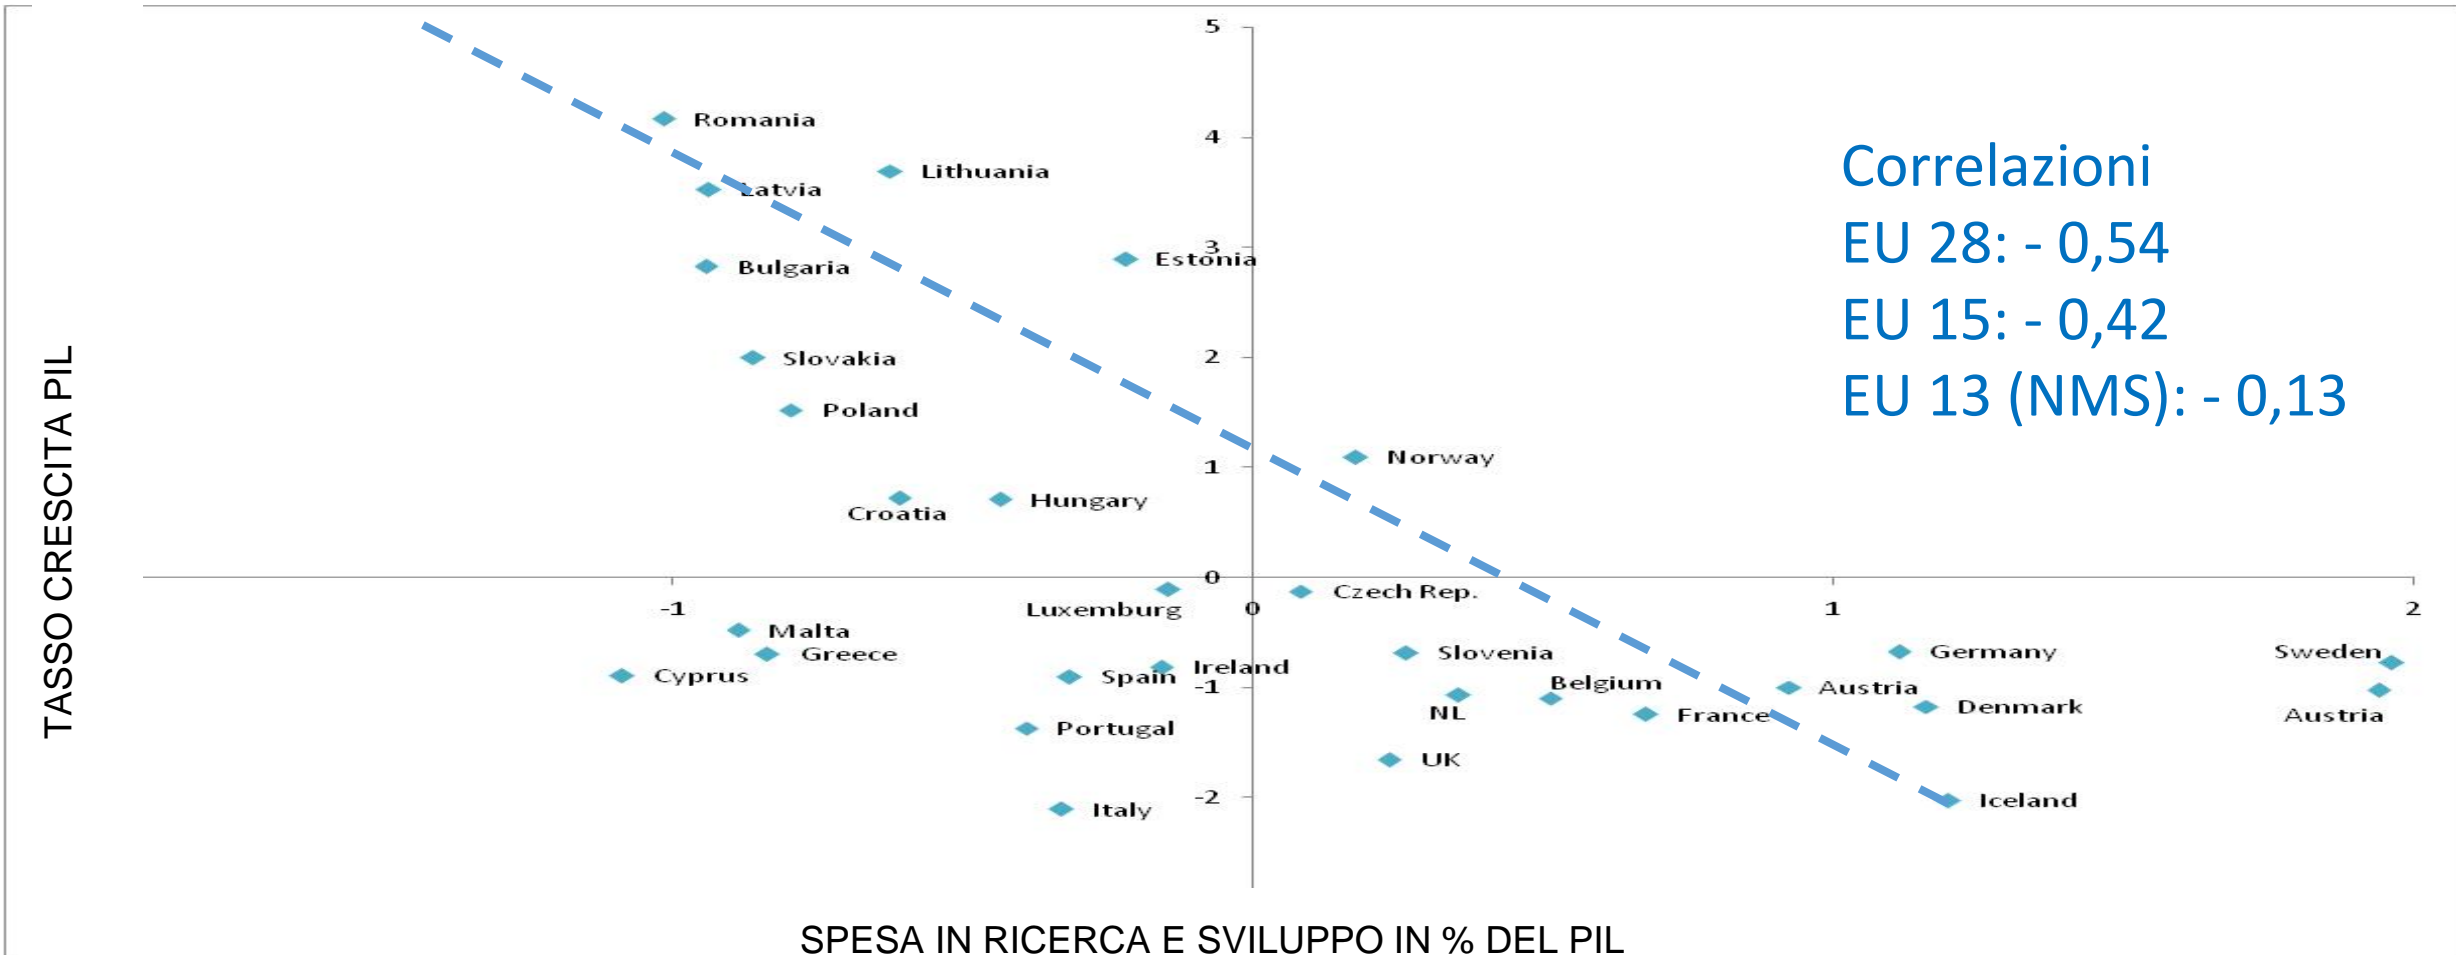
TASSO CRESCITA PIL

5
4
3
2
1
0
-1
-2

-1
0
1
2

Romania
Lithuania
Latvia
Bulgaria
Estonia
Slovakia
Poland
Norway
Croatia
Hungary
Luxemburg
Czech Rep.
Malta
Greece
Cyprus
Spain
Ireland
Slovenia
Germany
Sweden
Belgium
Austria
Austria
NL
France
Denmark
Portugal
UK
Italy
Iceland

Correlazioni
EU 28: - 0,54
EU 15: - 0,42
EU 13 (NMS): - 0,13

SPESA IN RICERCA E SVILUPPO IN % DEL PIL